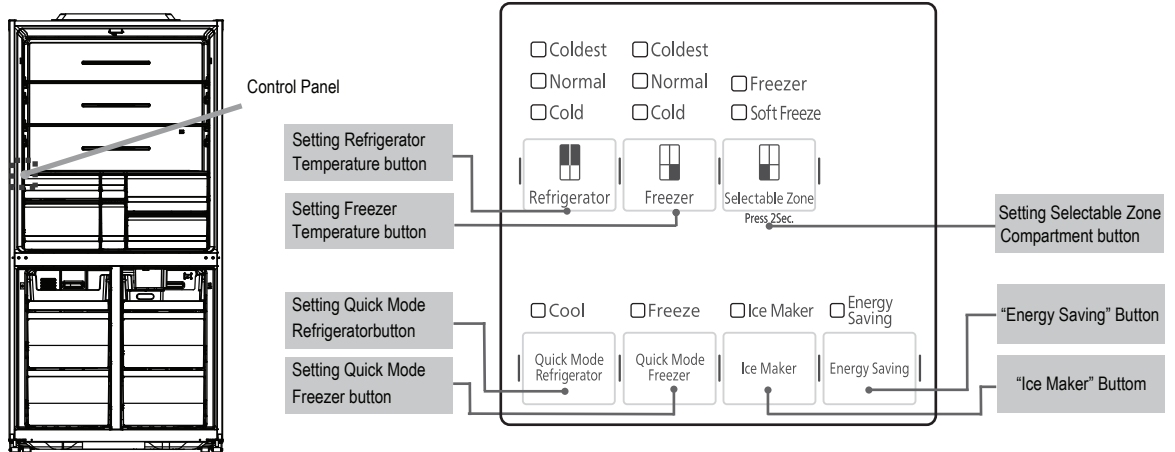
Control Panel

Coldest
Normal
Cold

Coldest
Normal
Cold

Freezer
Soft Freeze

Setting Refrigerator Temperature button

Refrigerator

Freezer

Selectable Zone
Press 2Sec.

Setting Freezer Temperature button

Setting Selectable Zone Compartment button

Setting Quick Mode Refrigeratorbutton

Cool

Freeze

Ice Maker

Energy Saving

"Energy Saving" Button

Setting Quick Mode Freezer button

Quick Mode Refrigerator

Quick Mode Freezer

Ice Maker

Energy Saving

"Ice Maker" Buttom